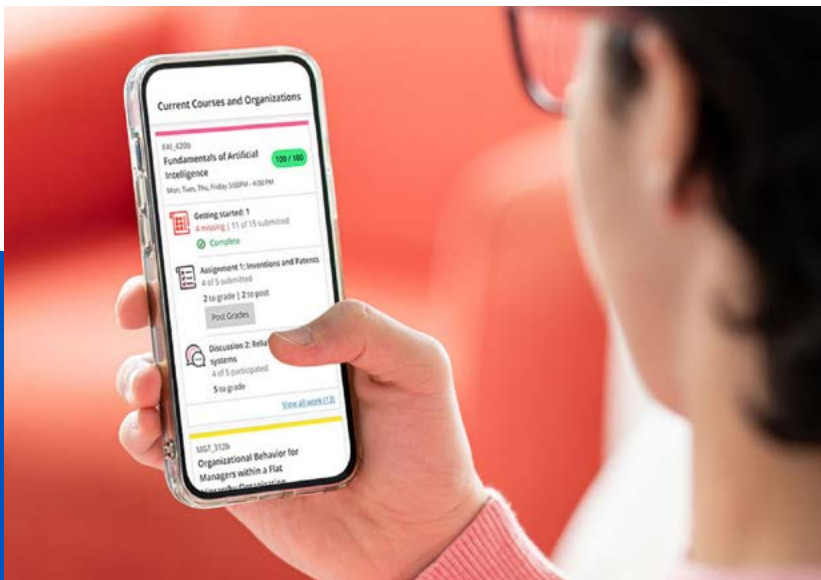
Current Courses and Organizations

EAI_420b
Fundamentals of Artificial Intelligence
100 / 100
Mon, Tues, Thu, Friday 3:00PM - 4:00 PM

Getting started: 1
4 missing | 11 of 15 submitted
Complete

Assignment 1: Inventions and Patents
4 of 5 submitted
2 to grade | 2 to post
Post Grades

Discussion 2: Relia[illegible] systems
4 of 5 participated
5 to grade

View all work (13)

MGT_312b
Organizational Behavior for Managers within a Flat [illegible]